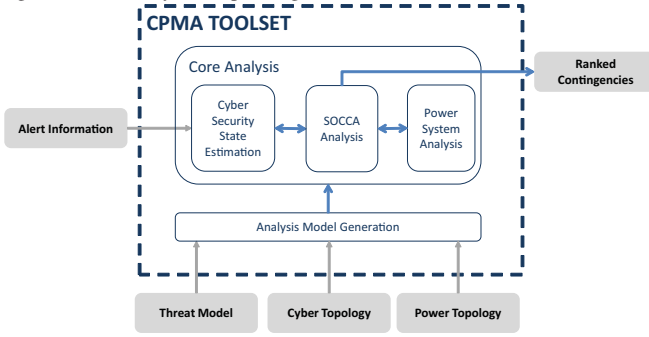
CPMA TOOLSET

Core Analysis

Ranked Contingencies

Alert Information

Cyber Security State Estimation

SOCCA Analysis

Power System Analysis

Analysis Model Generation

Threat Model

Cyber Topology

Power Topology